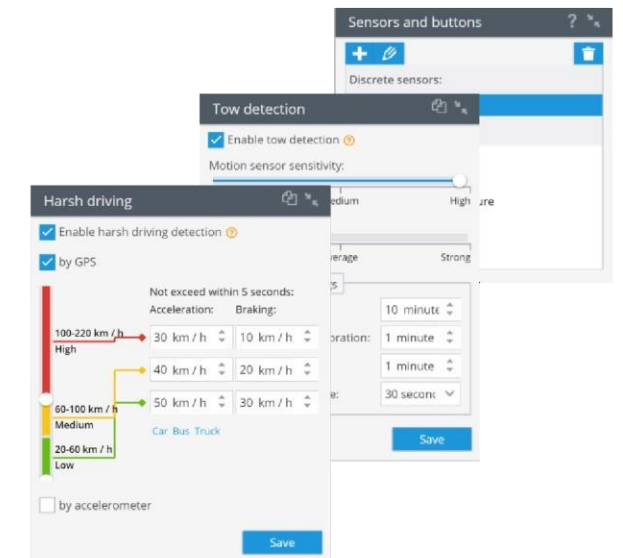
Sensors and buttons ?

Discrete sensors:

ure

Tow detection

Enable tow detection ?

Motion sensor sensitivity:

edium

High

verage

Strong

s

10 minute

oration:

1 minute

1 minute

e:

30 second

Save

Harsh driving

Enable harsh driving detection ?

by GPS

Not exceed within 5 seconds:

Acceleration:

Braking:

100-220 km / h
High

30 km / h

10 km / h

40 km / h

20 km / h

60-100 km / h
Medium

50 km / h

30 km / h

20-60 km / h
Low

Car Bus Truck

by accelerometer

Save